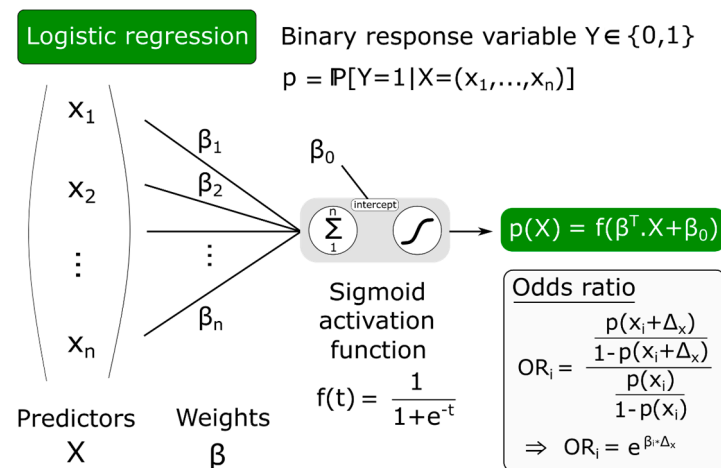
Logistic regression

Binary response variable $Y \in \{0,1\}$

$p = \mathbb{P}[Y=1|X=(x_1,\ldots,x_n)]$

$x_1$

$x_2$

$\vdots$

$x_n$

$\beta_1$

$\beta_2$

$\vdots$

$\beta_n$

$\beta_0$

intercept

$\sum_1^n$

$p(X) = f(\beta^T.X+\beta_0)$

Sigmoid activation function

$f(t) = \frac{1}{1+e^{-t}}$

Odds ratio

$OR_i = \frac{\frac{p(x_i+\Delta_x)}{1-p(x_i+\Delta_x)}}{\frac{p(x_i)}{1-p(x_i)}}$

$\Rightarrow \ OR_i = e^{\beta_i \cdot \Delta_x}$

Predictors
X

Weights
β